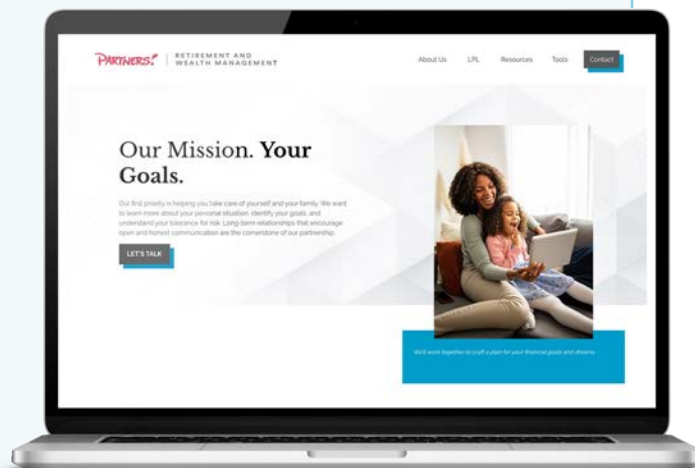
PARTNERS | RETIREMENT AND WEALTH MANAGEMENT

About Us LPL Resources Tools Contact

Our Mission. **Your Goals.**

Our first priority is helping you take care of yourself and your family. We want to learn more about your personal situation, identify your goals, and understand your tolerance for risk. Long-term relationships that encourage open and honest communication are the cornerstone of our partnership.

LET'S TALK

We'll work together to craft a plan for your financial goals and dreams.